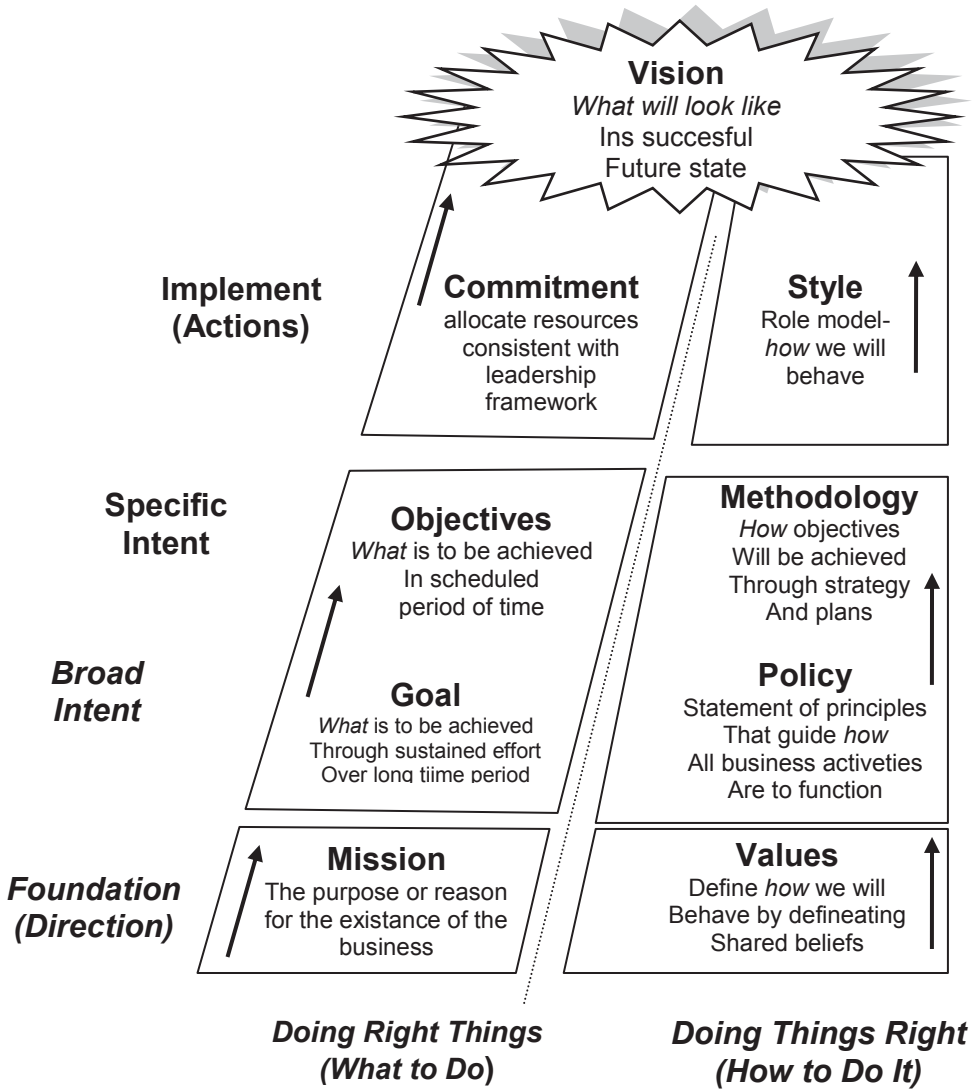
Vision
*What will look like*
Ins succesful
Future state

Implement
(Actions)

Commitment
allocate resources consistent with leadership framework

Style
Role model-
*how* we will behave

Specific
Intent

Objectives
*What* is to be achieved
In scheduled period of time

Methodology
*How* objectives
Will be achieved
Through strategy
And plans

*Broad*
*Intent*

Goal
*What* is to be achieved
Through sustained effort
Over long tiime period

Policy
Statement of principles
That guide *how*
All business activeties
Are to function

*Foundation*
*(Direction)*

Mission
The purpose or reason for the existance of the business

Values
Define *how* we will
Behave by defineating
Shared beliefs

*Doing Right Things*
*(What to Do)*

*Doing Things Right*
*(How to Do It)*